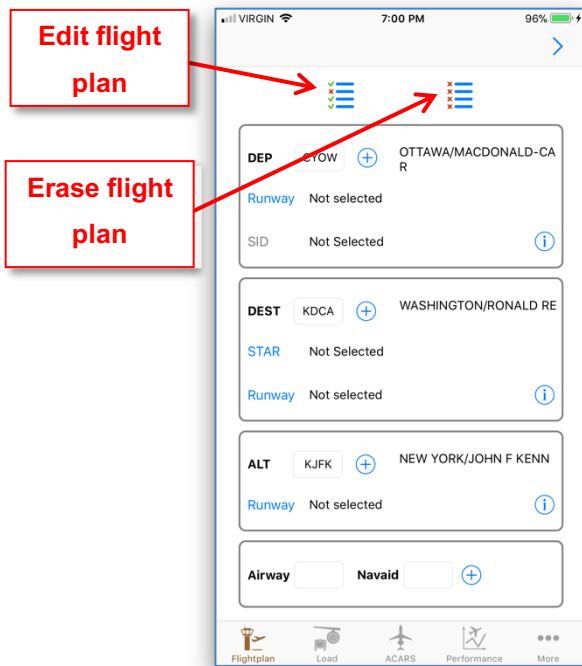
Edit flight plan

Erase flight plan

VIRGIN 7:00 PM 96%

DEP CYOW OTTAWA/MACDONALD-CAR

Runway Not selected

SID Not Selected

DEST KDCA WASHINGTON/RONALD RE

STAR Not Selected

Runway Not selected

ALT KJFK NEW YORK/JOHN F KENN

Runway Not selected

Airway Navaid

Flightplan Load ACARS Performance More